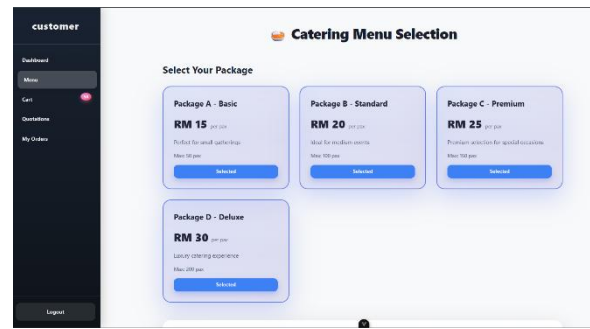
customer

Dashboard

Menu

Cart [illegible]

Quotations

My Orders

Logout

Catering Menu Selection

Select Your Package

Package A - Basic

RM 15 per pax

Perfect for small gatherings

Max 50 pax

Selected

Package B - Standard

RM 20 per pax

Ideal for medium events

Max 100 pax

Selected

Package C - Premium

RM 25 per pax

Premium selection for special occasions

Max 150 pax

Selected

Package D - Deluxe

RM 30 per pax

Luxury catering experience

Max 200 pax

Selected